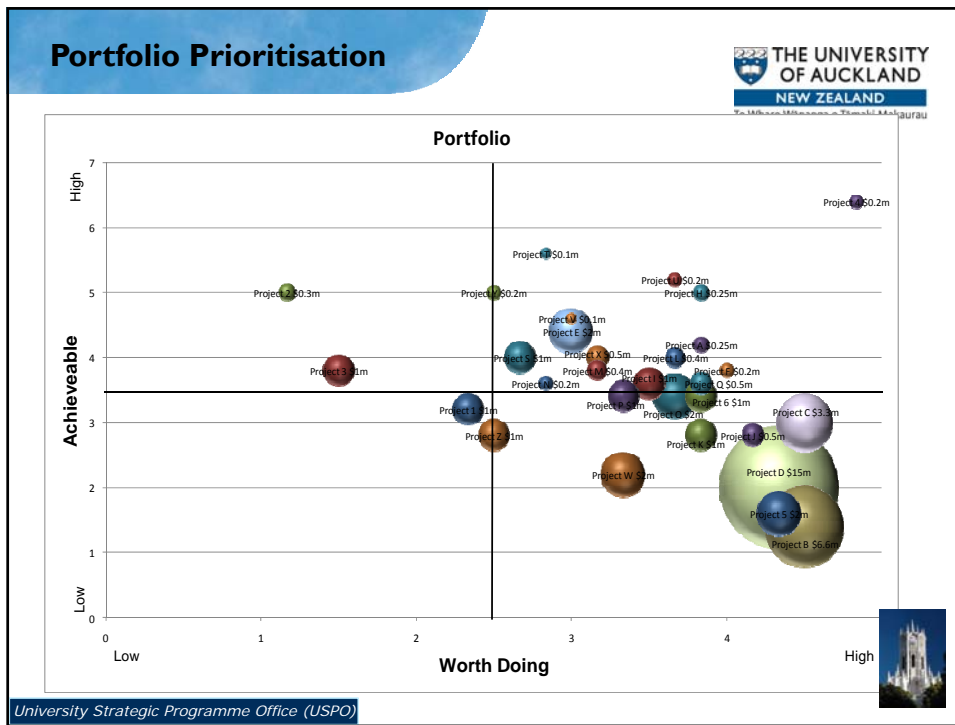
Portfolio Prioritisation

THE UNIVERSITY OF AUCKLAND
NEW ZEALAND
Te Whare Wānanga o Tāmaki Makaurau

Portfolio

7
6
5
4
3
2
1
0

High
Low

Achieveable

0
1
2
3
4

Low
Worth Doing
High

Project 4 $0.2m
Project T $0.1m
Project U $0.2m
Project H $0.25m
Project 2 $0.3m
Project V $0.2m
Project M $0.1m
Project E $2m
Project A $0.25m
Project X $0.5m
Project S $1m
Project L $0.4m
Project 3 $1m
Project M $0.4m
Project F $0.2m
Project I $1m
Project Q $0.5m
Project N $0.2m
Project 6 $1m
Project P $1m
Project 1 $1m
Project O $2m
Project C $3.3m
Project Z $1m
Project J $0.5m
Project K $1m
Project D $15m
Project W $2m
Project 5 $2m
Project B $6.6m

University Strategic Programme Office (USPO)